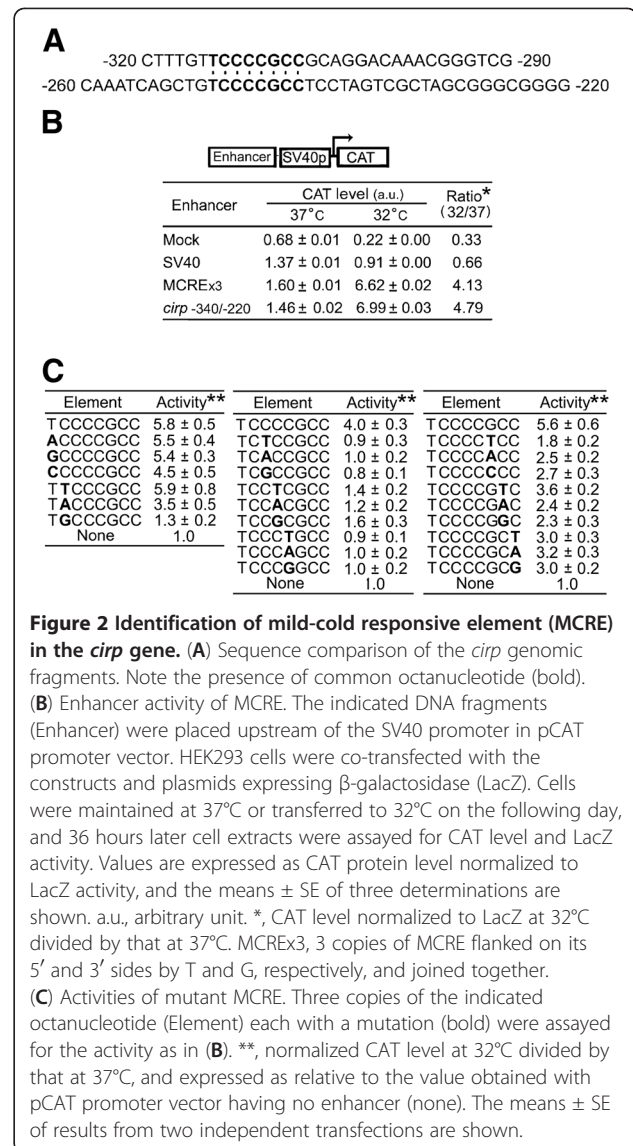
A

-320 CTTTGTTCCCCGCCGCAGGACAAACGGGTCG -290
-260 CAAATCAGCTGTCCCCGCCTCCTAGTCGCTAGCGGGCGGGG -220

B

Enhancer SV40p CAT

| Enhancer | CAT level (a.u.) 37°C | CAT level (a.u.) 32°C | Ratio* (32/37) |
|---|---|---|---|
| Mock | 0.68 ± 0.01 | 0.22 ± 0.00 | 0.33 |
| SV40 | 1.37 ± 0.01 | 0.91 ± 0.00 | 0.66 |
| MCREx3 | 1.60 ± 0.01 | 6.62 ± 0.02 | 4.13 |
| cirp -340/-220 | 1.46 ± 0.02 | 6.99 ± 0.03 | 4.79 |

C

| Element | Activity** |
|---|---|
| TCCCCGCC | 5.8 ± 0.5 |
| ACCCCGCC | 5.5 ± 0.4 |
| GCCCCGCC | 5.4 ± 0.3 |
| CCCCCGCC | 4.5 ± 0.5 |
| TTCCCGCC | 5.9 ± 0.8 |
| TACCCGCC | 3.5 ± 0.5 |
| TGCCCGCC | 1.3 ± 0.2 |
| None | 1.0 |

| Element | Activity** |
|---|---|
| TCCCCGCC | 4.0 ± 0.3 |
| TCTCCGCC | 0.9 ± 0.3 |
| TCACCGCC | 1.0 ± 0.2 |
| TCGCCGCC | 0.8 ± 0.1 |
| TCCTCGCC | 1.4 ± 0.2 |
| TCCACGCC | 1.2 ± 0.2 |
| TCCGCGCC | 1.6 ± 0.3 |
| TCCCTGCC | 0.9 ± 0.1 |
| TCCCAGCC | 1.0 ± 0.2 |
| TCCCGGCC | 1.0 ± 0.2 |
| None | 1.0 |

| Element | Activity** |
|---|---|
| TCCCCGCC | 5.6 ± 0.6 |
| TCCCCTCC | 1.8 ± 0.2 |
| TCCCCACC | 2.5 ± 0.2 |
| TCCCCCCC | 2.7 ± 0.3 |
| TCCCCGTC | 3.6 ± 0.2 |
| TCCCCGAC | 2.4 ± 0.2 |
| TCCCCGGC | 2.3 ± 0.3 |
| TCCCCGCT | 3.0 ± 0.3 |
| TCCCCGCA | 3.2 ± 0.3 |
| TCCCCGCG | 3.0 ± 0.2 |
| None | 1.0 |

Figure 2 Identification of mild-cold responsive element (MCRE) in the cirp gene. (A) Sequence comparison of the cirp genomic fragments. Note the presence of common octanucleotide (bold). (B) Enhancer activity of MCRE. The indicated DNA fragments (Enhancer) were placed upstream of the SV40 promoter in pCAT promoter vector. HEK293 cells were co-transfected with the constructs and plasmids expressing β-galactosidase (LacZ). Cells were maintained at 37°C or transferred to 32°C on the following day, and 36 hours later cell extracts were assayed for CAT level and LacZ activity. Values are expressed as CAT protein level normalized to LacZ activity, and the means ± SE of three determinations are shown. a.u., arbitrary unit. *, CAT level normalized to LacZ at 32°C divided by that at 37°C. MCREx3, 3 copies of MCRE flanked on its 5′ and 3′ sides by T and G, respectively, and joined together. (C) Activities of mutant MCRE. Three copies of the indicated octanucleotide (Element) each with a mutation (bold) were assayed for the activity as in (B). **, normalized CAT level at 32°C divided by that at 37°C, and expressed as relative to the value obtained with pCAT promoter vector having no enhancer (none). The means ± SE of results from two independent transfections are shown.